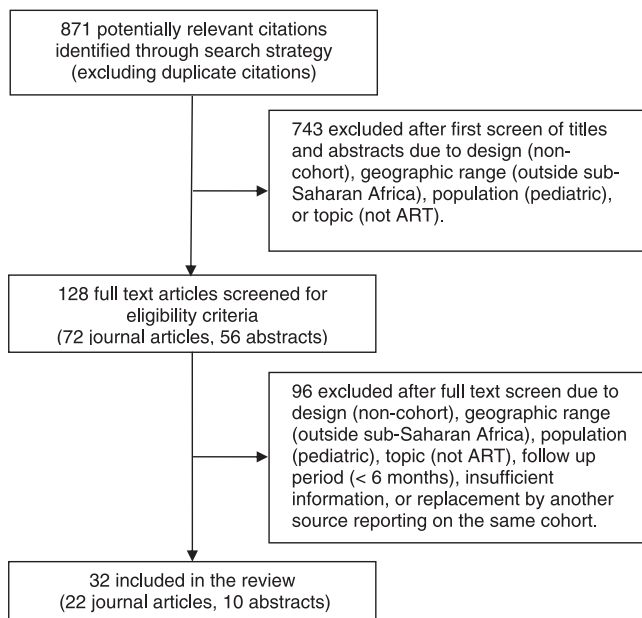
871 potentially relevant citations identified through search strategy (excluding duplicate citations)

743 excluded after first screen of titles and abstracts due to design (non-cohort), geographic range (outside sub-Saharan Africa), population (pediatric), or topic (not ART).

128 full text articles screened for eligibility criteria (72 journal articles, 56 abstracts)

96 excluded after full text screen due to design (non-cohort), geographic range (outside sub-Saharan Africa), population (pediatric), topic (not ART), follow up period (< 6 months), insufficient information, or replacement by another source reporting on the same cohort.

32 included in the review (22 journal articles, 10 abstracts)